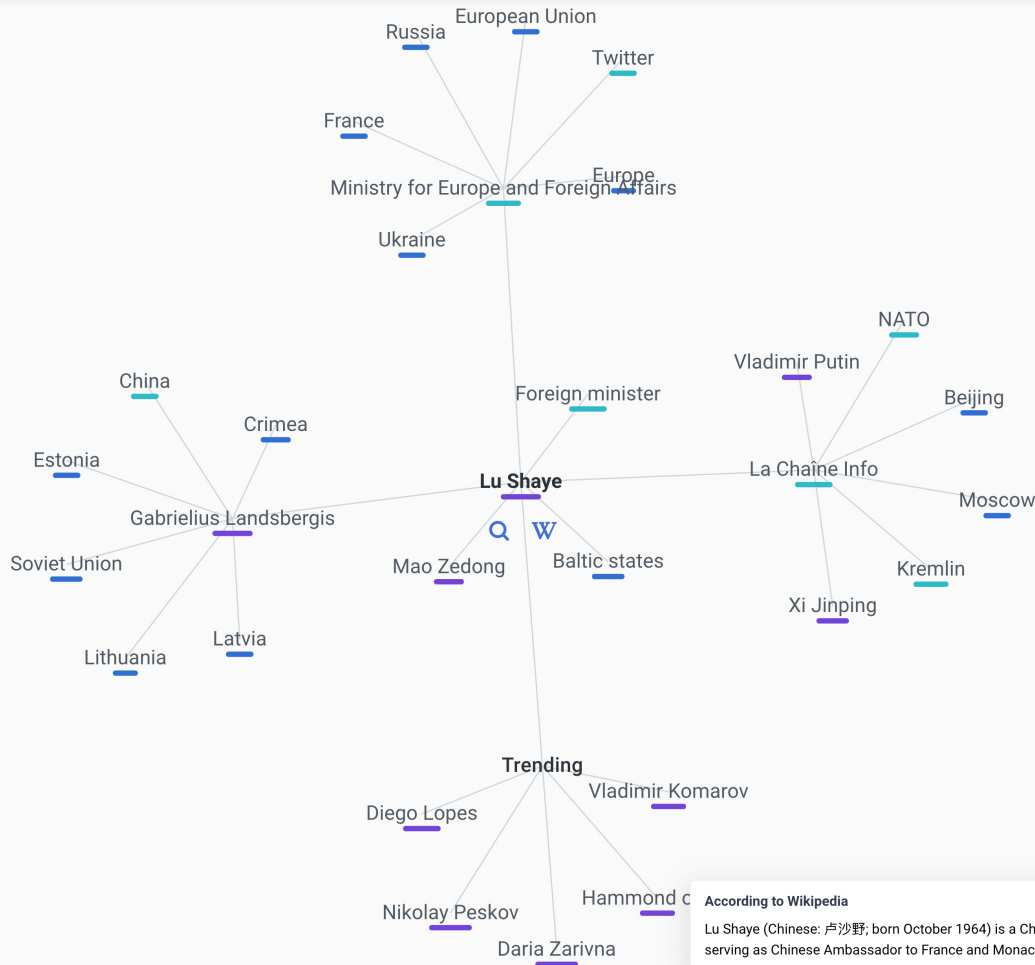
European Union
Russia
Twitter
France
Europe
Ministry for Europe and Foreign Affairs
Ukraine

NATO
Vladimir Putin
Beijing
La Chaîne Info
Moscow
Kremlin
Xi Jinping

China
Crimea
Estonia
Gabrielius Landsbergis
Soviet Union
Latvia
Lithuania

Foreign minister
Lu Shaye
W
Mao Zedong
Baltic states

Trending
Vladimir Komarov
Diego Lopes
Nikolay Peskov
Hammond c
Daria Zarivna

According to Wikipedia
Lu Shaye (Chinese: 卢沙野; born October 1964) is a Ch
serving as Chinese Ambassador to France and Monac